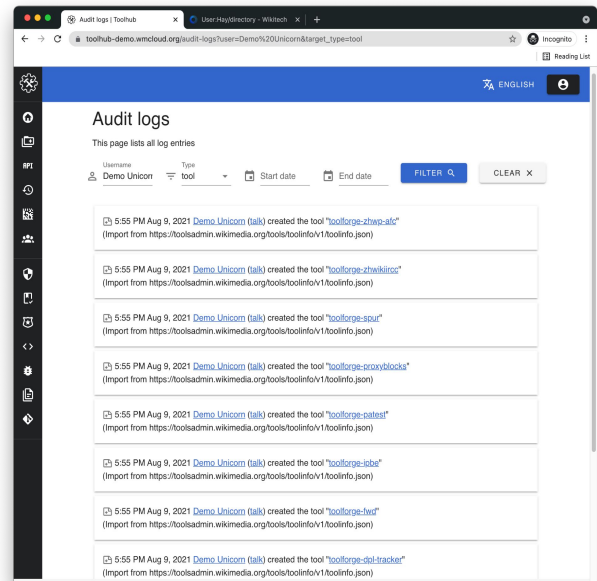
Audit logs | Toolhub
User:Hay/directory - Wikitech
toolhub-demo.wmcloud.org/audit-logs?user=Demo%20Unicorn&target_type=tool
Incognito
Reading List

API

ENGLISH

Audit logs

This page lists all log entries

Username
Demo Unicorn
Type
tool
Start date
End date
FILTER
CLEAR

5:55 PM Aug 9, 2021 Demo Unicorn (talk) created the tool "toolforge-zhwp-afc" (Import from https://toolsadmin.wikimedia.org/tools/toolinfo/v1/toolinfo.json)

5:55 PM Aug 9, 2021 Demo Unicorn (talk) created the tool "toolforge-zhwikiircc" (Import from https://toolsadmin.wikimedia.org/tools/toolinfo/v1/toolinfo.json)

5:55 PM Aug 9, 2021 Demo Unicorn (talk) created the tool "toolforge-spur" (Import from https://toolsadmin.wikimedia.org/tools/toolinfo/v1/toolinfo.json)

5:55 PM Aug 9, 2021 Demo Unicorn (talk) created the tool "toolforge-proxyblocks" (Import from https://toolsadmin.wikimedia.org/tools/toolinfo/v1/toolinfo.json)

5:55 PM Aug 9, 2021 Demo Unicorn (talk) created the tool "toolforge-patest" (Import from https://toolsadmin.wikimedia.org/tools/toolinfo/v1/toolinfo.json)

5:55 PM Aug 9, 2021 Demo Unicorn (talk) created the tool "toolforge-ipbe" (Import from https://toolsadmin.wikimedia.org/tools/toolinfo/v1/toolinfo.json)

5:55 PM Aug 9, 2021 Demo Unicorn (talk) created the tool "toolforge-fwd" (Import from https://toolsadmin.wikimedia.org/tools/toolinfo/v1/toolinfo.json)

5:55 PM Aug 9, 2021 Demo Unicorn (talk) created the tool "toolforge-dpl-tracker" (Import from https://toolsadmin.wikimedia.org/tools/toolinfo/v1/toolinfo.json)